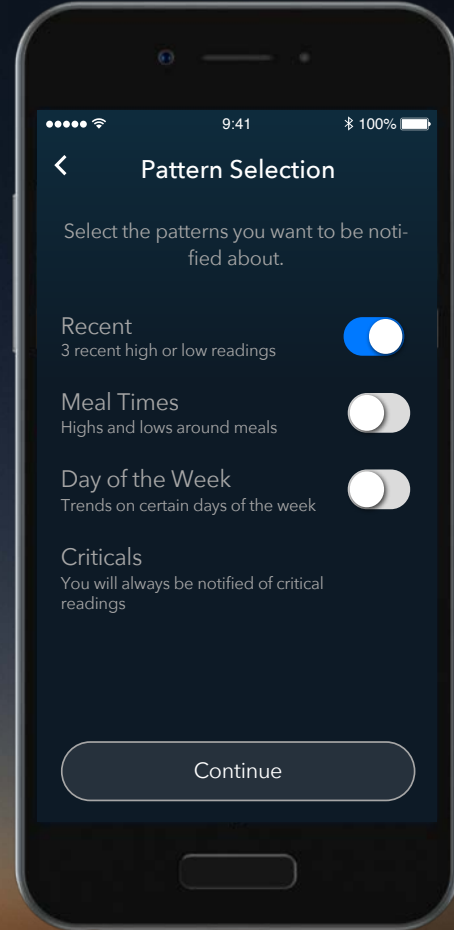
9:41
100%

<

Pattern Selection

Select the patterns you want to be notified about.

Recent
3 recent high or low readings

Meal Times
Highs and lows around meals

Day of the Week
Trends on certain days of the week

Criticals
You will always be notified of critical readings

Continue